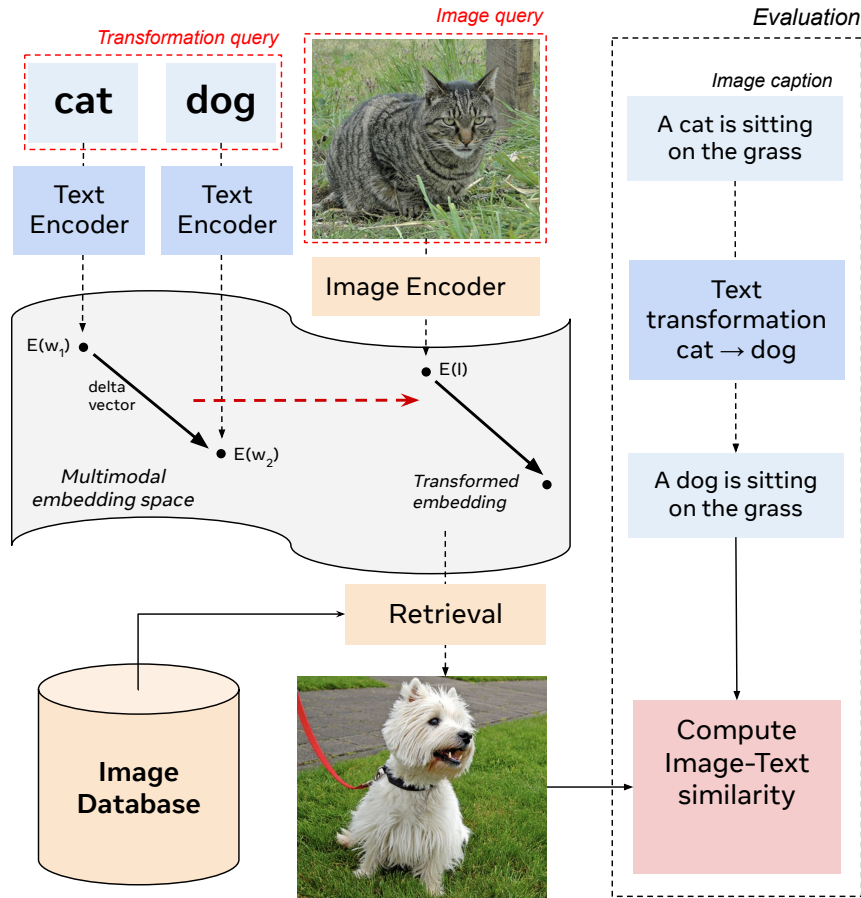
Image query

Evaluation

Transformation query

cat

dog

Image caption

A cat is sitting on the grass

Text Encoder

Text Encoder

Image Encoder

Text transformation cat → dog

E($w_1$)

delta vector

E(I)

E($w_2$)

Multimodal embedding space

Transformed embedding

A dog is sitting on the grass

Retrieval

Image Database

Compute Image-Text similarity